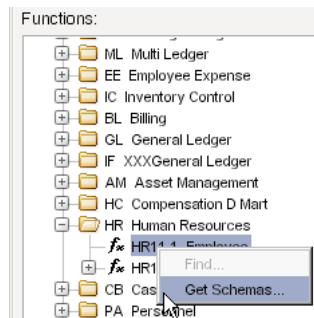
Functions:

ML Multi Ledger
EE Employee Expense
IC Inventory Control
BL Billing
GL General Ledger
IF XXXGeneral Ledger
AM Asset Management
HC Compensation D Mart
HR Human Resources
$f_x$ HR1 1 Employee
$f_x$ HR1
CB Cas
PA Personnel

Find...
Get Schemas...